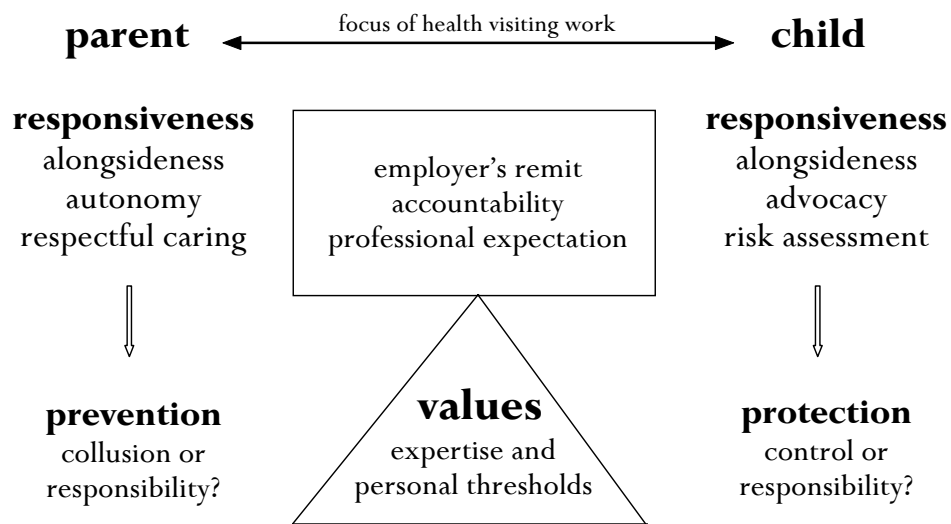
parent

focus of health visiting work

child

responsiveness
alongsideness
autonomy
respectful caring

employer's remit
accountability
professional expectation

responsiveness
alongsideness
advocacy
risk assessment

prevention
collusion or
responsibility?

values
expertise and
personal thresholds

protection
control or
responsibility?